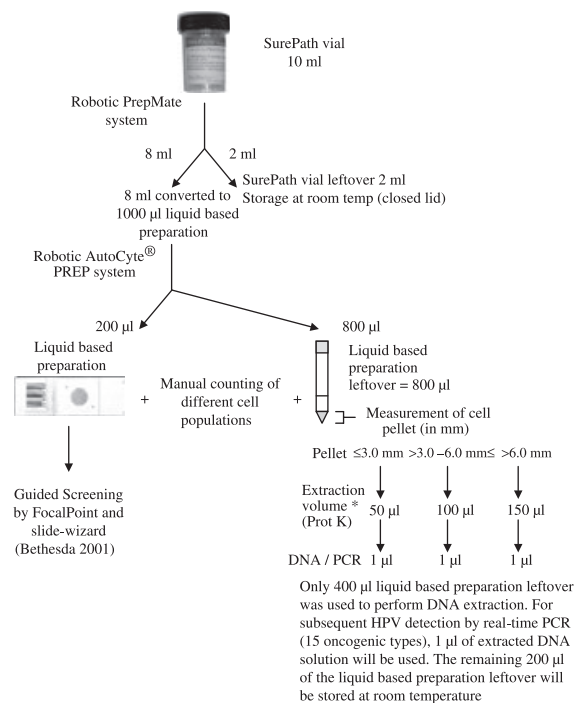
SurePath vial
10 ml

Robotic PrepMate system

8 ml

2 ml

8 ml converted to 1000 µl liquid based preparation

SurePath vial leftover 2 ml
Storage at room temp (closed lid)

Robotic AutoCyte® PREP system

200 µl

800 µl

Liquid based preparation

+ Manual counting of different cell populations +

Liquid based preparation leftover = 800 µl

Measurement of cell pellet (in mm)

Guided Screening by FocalPoint and slide-wizard (Bethesda 2001)

Pellet ≤3.0 mm >3.0 –6.0 mm≤ >6.0 mm

Extraction volume * (Prot K) 50 µl 100 µl 150 µl

DNA / PCR 1 µl 1 µl 1 µl

Only 400 µl liquid based preparation leftover was used to perform DNA extraction. For subsequent HPV detection by real-time PCR (15 oncogenic types), 1 µl of extracted DNA solution will be used. The remaining 200 µl of the liquid based preparation leftover will be stored at room temperature